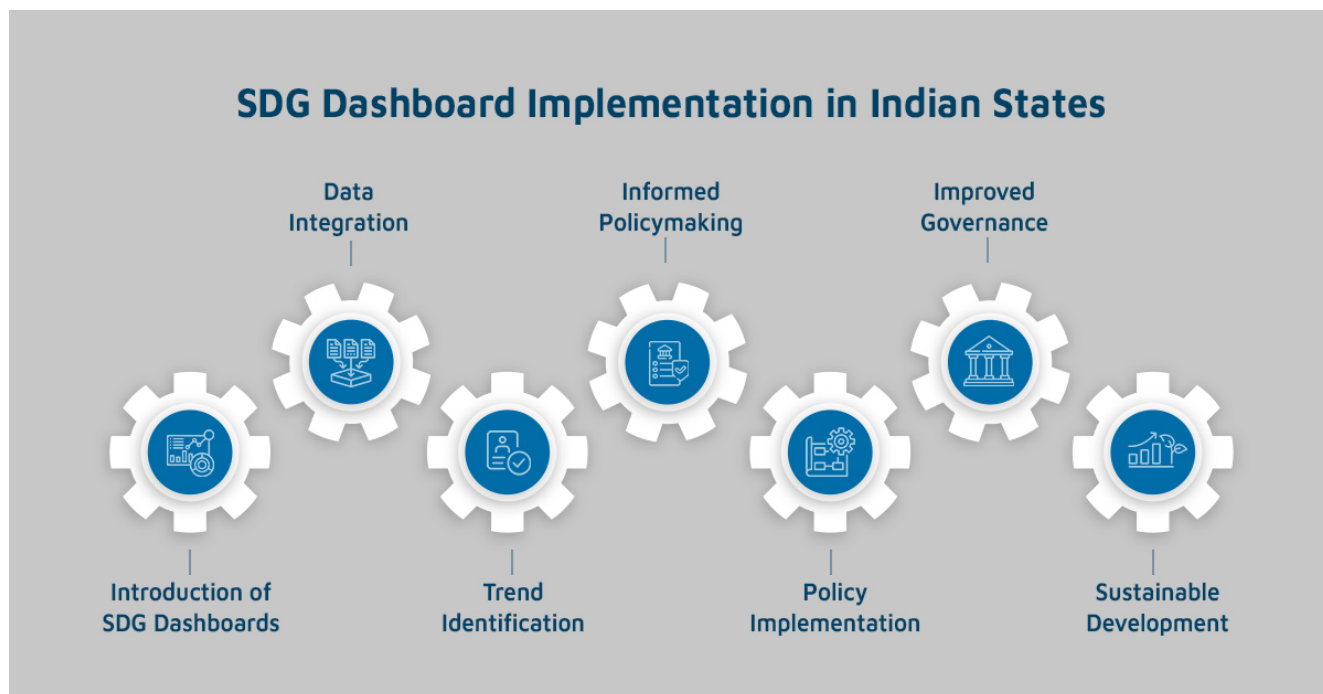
SDG Dashboard Implementation in Indian States

Data Integration

Informed Policymaking

Improved Governance

Introduction of SDG Dashboards

Trend Identification

Policy Implementation

Sustainable Development